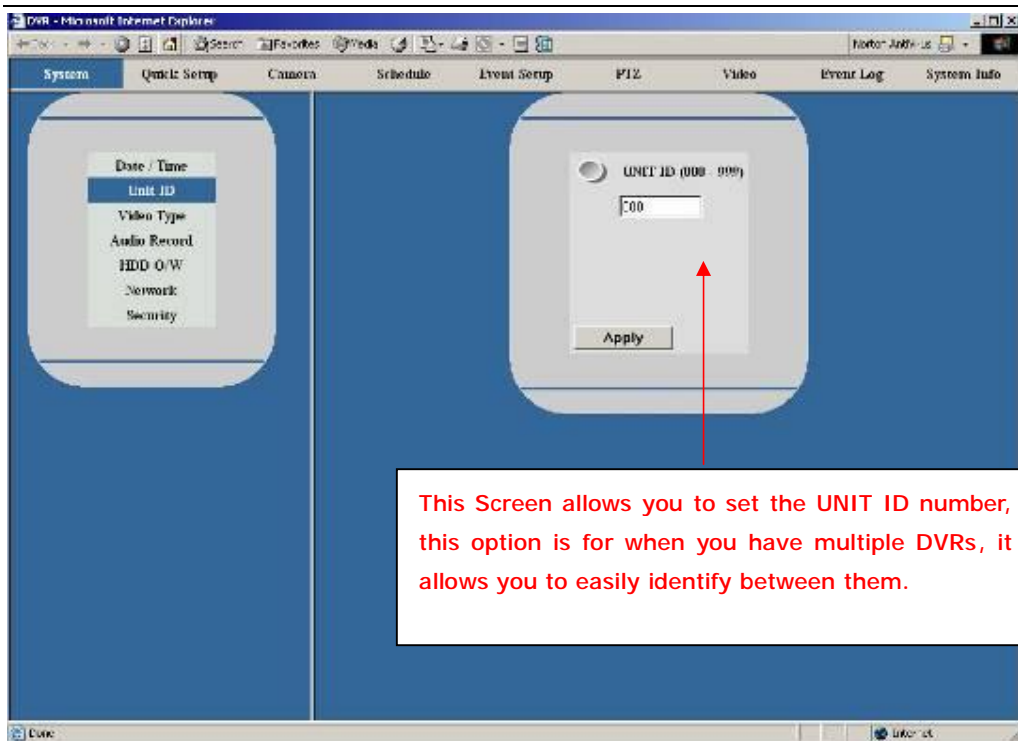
DVR - Microsoft Internet Explorer

Search Favorites Media

Norton AntiVirus

System Quick Setup Camera Schedule Event Setup PTZ Video Event Log System Info

Date / Time
Unit ID
Video Type
Audio Record
HDD O/W
Network
Security

UNIT ID (000 - 999)

000

Apply

This Screen allows you to set the UNIT ID number, this option is for when you have multiple DVRs, it allows you to easily identify between them.

Done

Internet